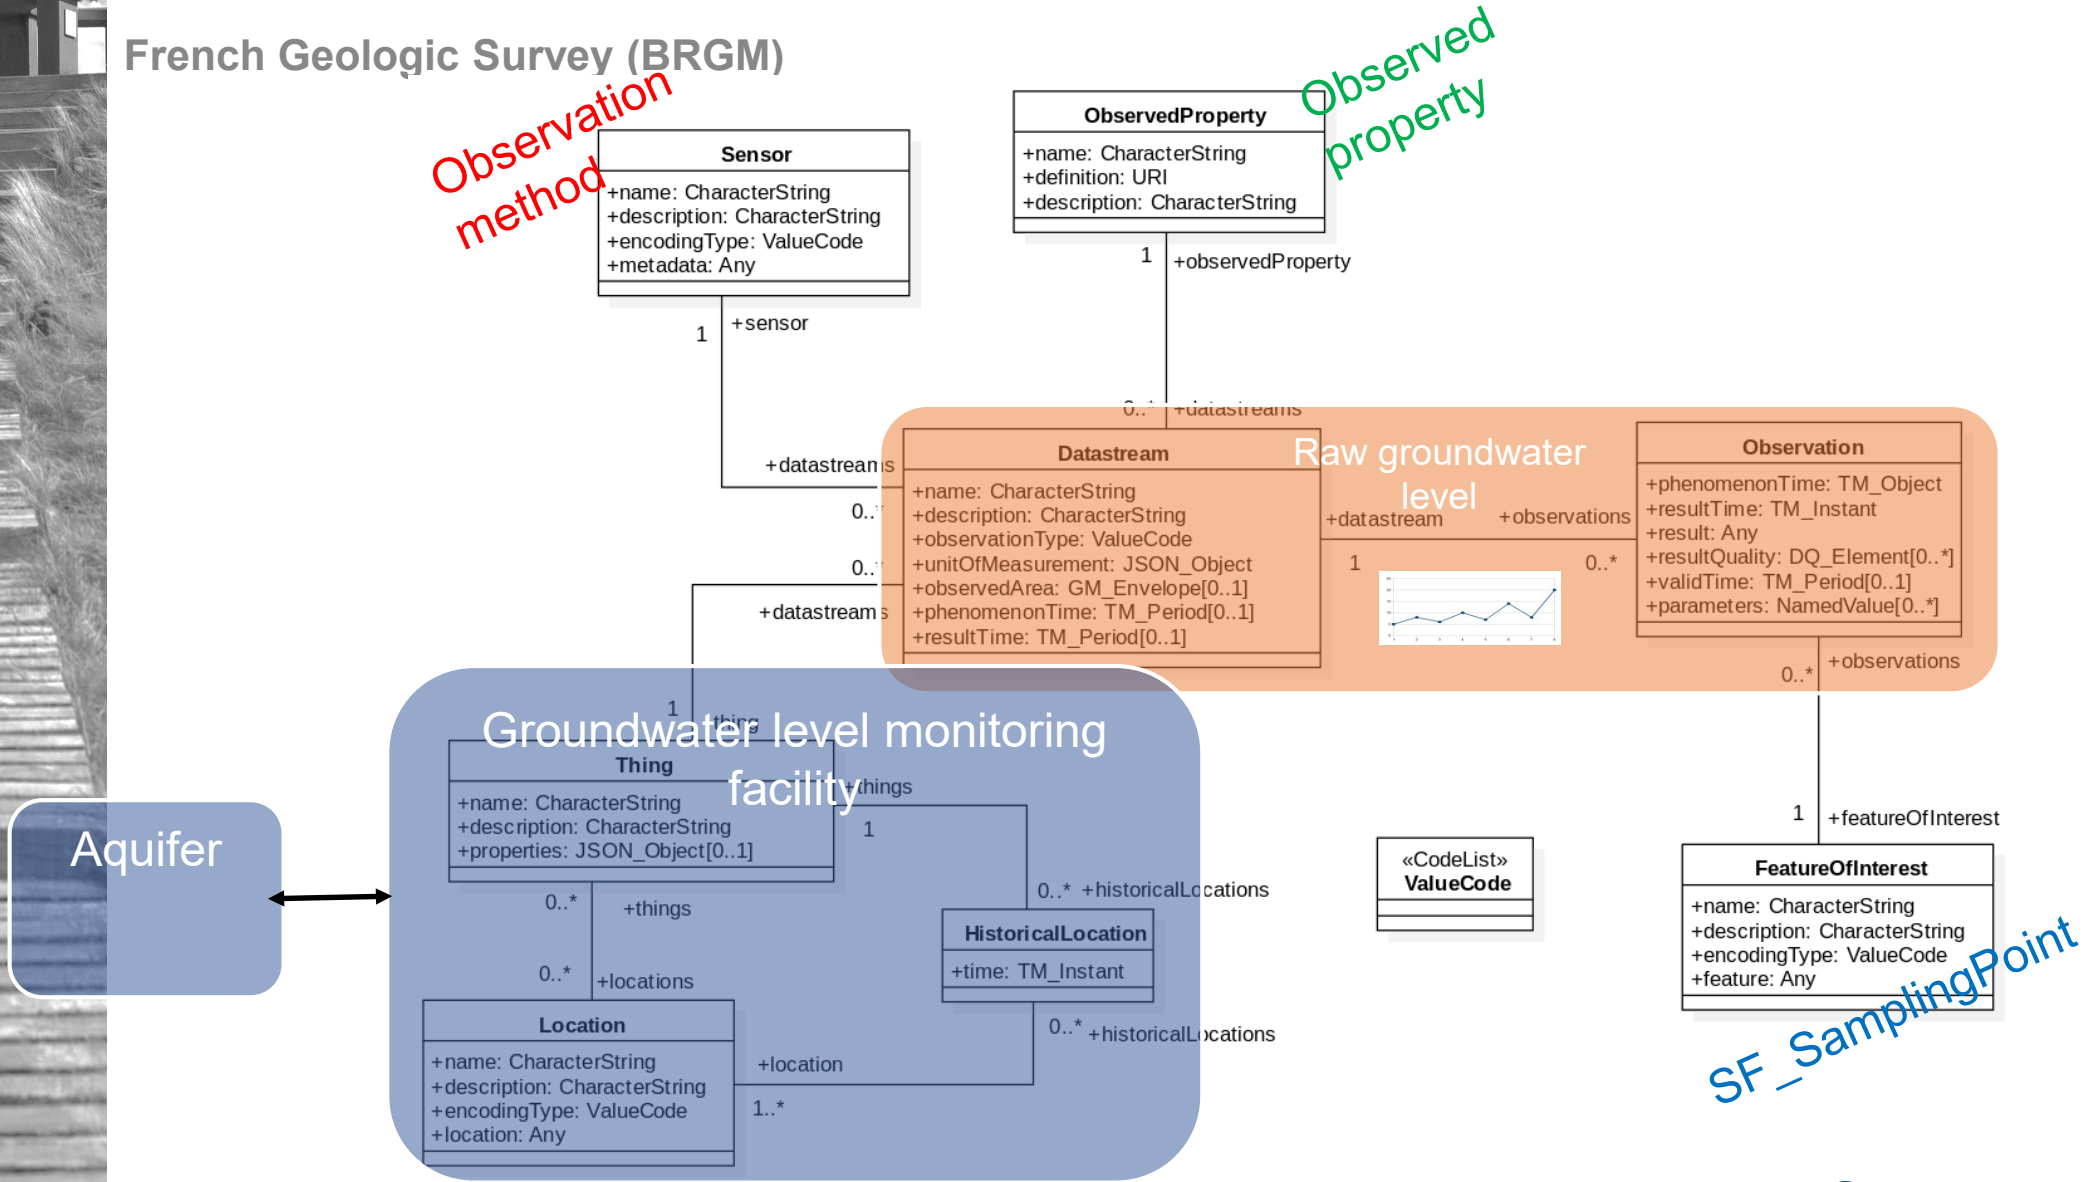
French Geologic Survey (BRGM)

Observation method

Sensor
+name: CharacterString
+description: CharacterString
+encodingType: ValueCode
+metadata: Any

ObservedProperty
+name: CharacterString
+definition: URI
+description: CharacterString

Observed property

1 +observedProperty

1 +sensor

0..* +datastreams

+datastreams
0..*

0..*
+datastreams

Datastream
+name: CharacterString
+description: CharacterString
+observationType: ValueCode
+unitOfMeasurement: JSON_Object
+observedArea: GM_Envelope[0..1]
+phenomenonTime: TM_Period[0..1]
+resultTime: TM_Period[0..1]

Raw groundwater level

+datastream +observations
1 0..*

Observation
+phenomenonTime: TM_Object
+resultTime: TM_Instant
+result: Any
+resultQuality: DQ_Element[0..*]
+validTime: TM_Period[0..1]
+parameters: NamedValue[0..*]

+observations
0..*

1 +thing

Groundwater level monitoring facility

Thing
+name: CharacterString
+description: CharacterString
+properties: JSON_Object[0..1]

+things
1

Aquifer

0..* +historicalLocations

0..* +things

0..* +locations

HistoricalLocation
+time: TM_Instant

0..* +historicalLocations

Location
+name: CharacterString
+description: CharacterString
+encodingType: ValueCode
+location: Any

+location
1..*

«CodeList»
ValueCode

1 +featureOfInterest

FeatureOfInterest
+name: CharacterString
+description: CharacterString
+encodingType: ValueCode
+feature: Any

SF_SamplingPoint